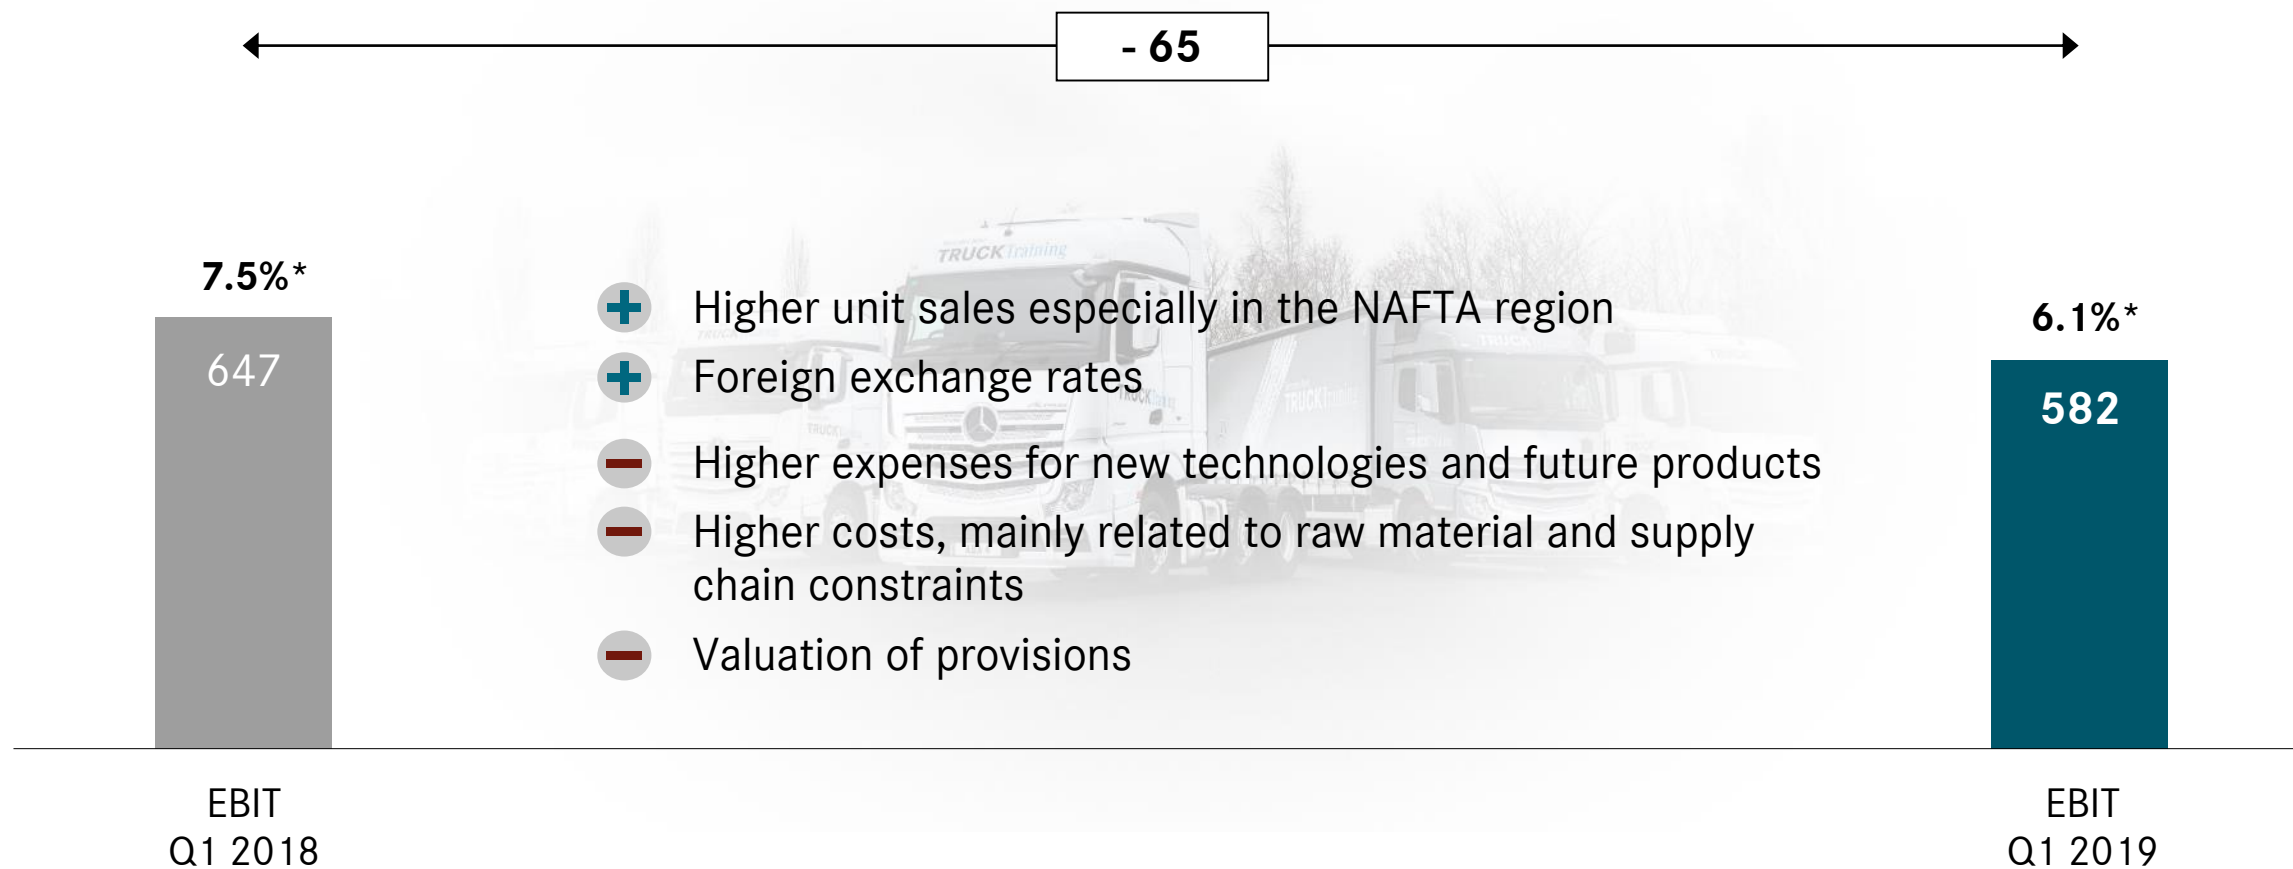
- 65

7.5%*

647

+ Higher unit sales especially in the NAFTA region
+ Foreign exchange rates
− Higher expenses for new technologies and future products
− Higher costs, mainly related to raw material and supply chain constraints
− Valuation of provisions

6.1%*

582

EBIT
Q1 2018

EBIT
Q1 2019